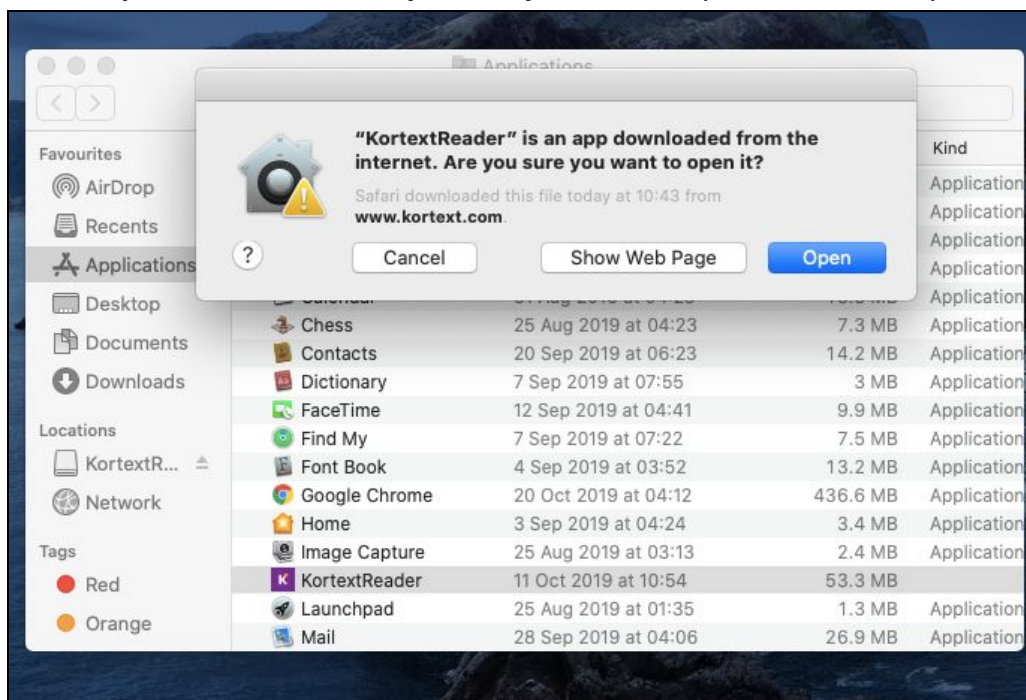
Applications

"KortextReader" is an app downloaded from the internet. Are you sure you want to open it?

Safari downloaded this file today at 10:43 from www.kortext.com.

?

Cancel

Show Web Page

Open

Favourites

AirDrop

Recents

Applications

Desktop

Documents

Downloads

Locations

KortextR...

Network

Tags

Red

Orange

Kind

| | | | |
|---|---|---|---|
| | | | Application |
| | | | Application |
| | | | Application |
| | | | Application |
| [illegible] | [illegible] | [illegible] | Application |
| Chess | 25 Aug 2019 at 04:23 | 7.3 MB | Application |
| Contacts | 20 Sep 2019 at 06:23 | 14.2 MB | Application |
| Dictionary | 7 Sep 2019 at 07:55 | 3 MB | Application |
| FaceTime | 12 Sep 2019 at 04:41 | 9.9 MB | Application |
| Find My | 7 Sep 2019 at 07:22 | 7.5 MB | Application |
| Font Book | 4 Sep 2019 at 03:52 | 13.2 MB | Application |
| Google Chrome | 20 Oct 2019 at 04:12 | 436.6 MB | Application |
| Home | 3 Sep 2019 at 04:24 | 3.4 MB | Application |
| Image Capture | 25 Aug 2019 at 03:13 | 2.4 MB | Application |
| KortextReader | 11 Oct 2019 at 10:54 | 53.3 MB | |
| Launchpad | 25 Aug 2019 at 01:35 | 1.3 MB | Application |
| Mail | 28 Sep 2019 at 04:06 | 26.9 MB | Application |